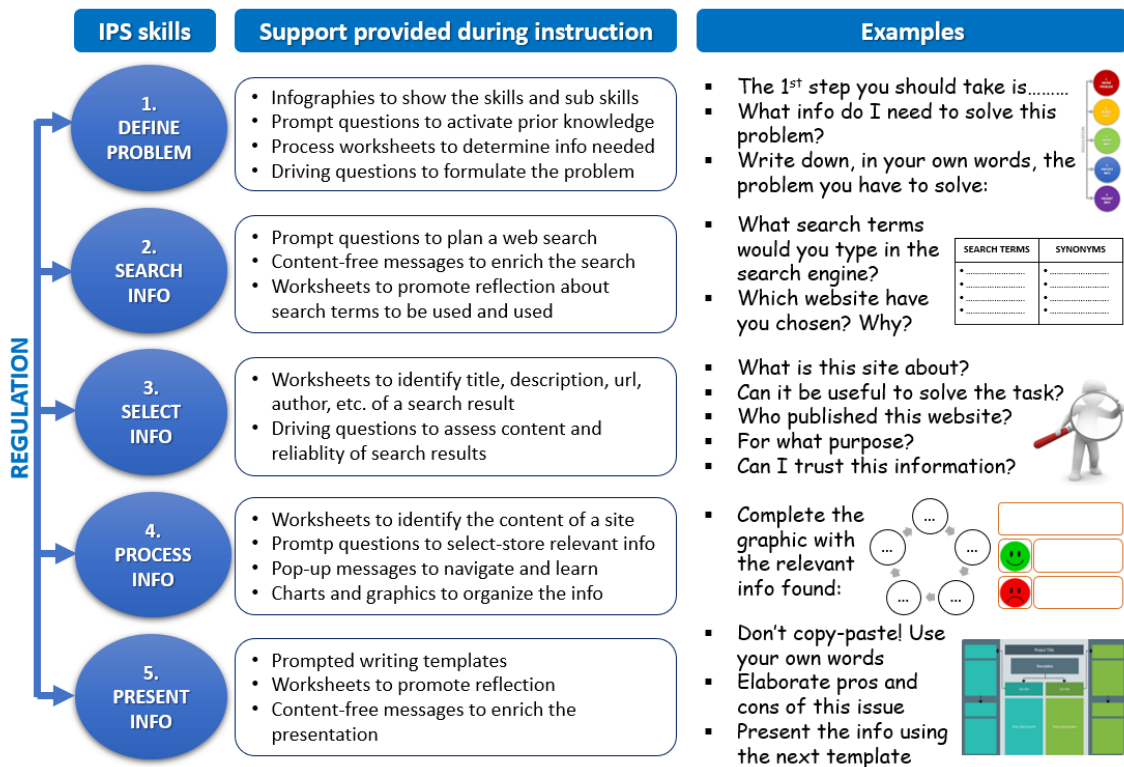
IPS skills

Support provided during instruction

Examples

REGULATION

1. DEFINE PROBLEM

- Infographies to show the skills and sub skills
- Prompt questions to activate prior knowledge
- Process worksheets to determine info needed
- Driving questions to formulate the problem

- The 1$^{st}$ step you should take is………
- What info do I need to solve this problem?
- Write down, in your own words, the problem you have to solve:

2. SEARCH INFO

- Prompt questions to plan a web search
- Content-free messages to enrich the search
- Worksheets to promote reflection about search terms to be used and used

- What search terms would you type in the search engine?
- Which website have you chosen? Why?

| SEARCH TERMS | SYNONYMS |
|---|---|
| •……………… | •……………… |
| •……………… | •……………… |
| •……………… | •……………… |
| •……………… | •……………… |

3. SELECT INFO

- Worksheets to identify title, description, url, author, etc. of a search result
- Driving questions to assess content and reliablity of search results

- What is this site about?
- Can it be useful to solve the task?
- Who published this website?
- For what purpose?
- Can I trust this information?

4. PROCESS INFO

- Worksheets to identify the content of a site
- Promtp questions to select-store relevant info
- Pop-up messages to navigate and learn
- Charts and graphics to organize the info

- Complete the graphic with the relevant info found:

...
...
...
...
...

5. PRESENT INFO

- Prompted writing templates
- Worksheets to promote reflection
- Content-free messages to enrich the presentation

- Don't copy-paste! Use your own words
- Elaborate pros and cons of this issue
- Present the info using the next template

Project Title
Description